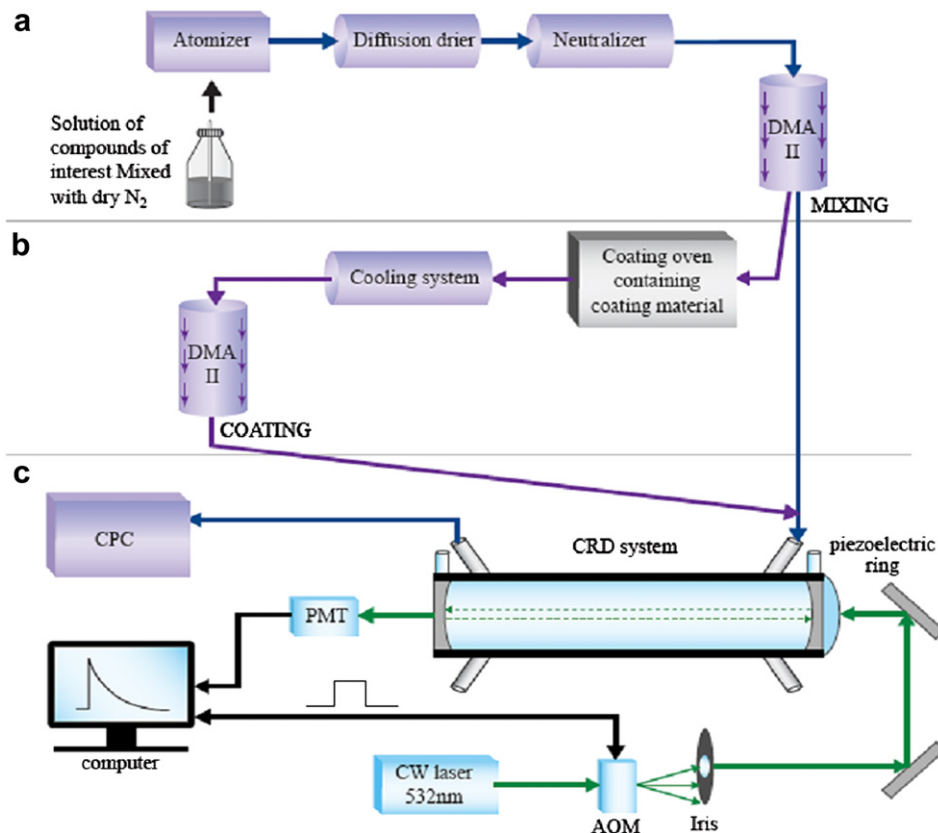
a

Atomizer

Diffusion drier

Neutralizer

Solution of compounds of interest Mixed with dry $N_2$

DMA II

MIXING

b

Cooling system

Coating oven containing coating material

DMA II

COATING

c

CPC

CRD system

piezoelectric ring

PMT

computer

CW laser 532nm

AOM

Iris